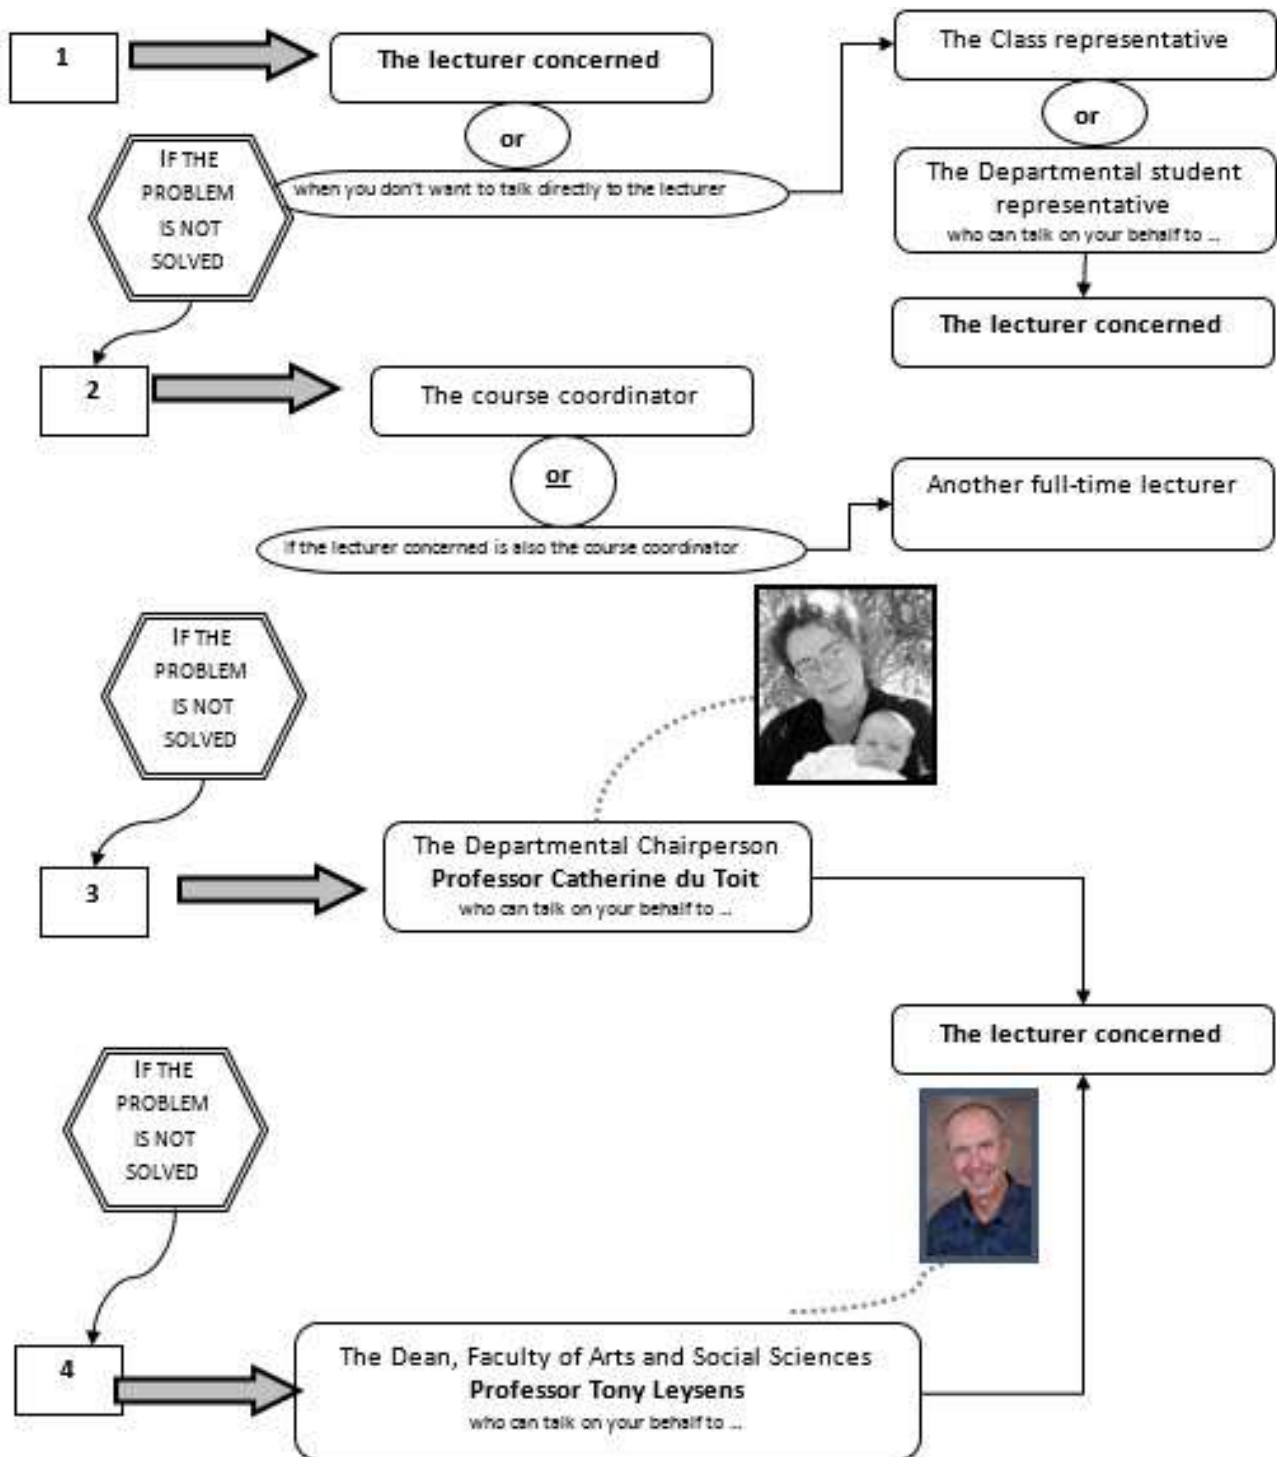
1

The lecturer concerned

or

when you don't want to talk directly to the lecturer

The Class representative

or

The Departmental student representative
who can talk on your behalf to ...

The lecturer concerned

IF THE PROBLEM IS NOT SOLVED

2

The course coordinator

or

If the lecturer concerned is also the course coordinator

Another full-time lecturer

IF THE PROBLEM IS NOT SOLVED

3

The Departmental Chairperson
**Professor Catherine du Toit**
who can talk on your behalf to ...

The lecturer concerned

IF THE PROBLEM IS NOT SOLVED

4

The Dean, Faculty of Arts and Social Sciences
**Professor Tony Leysens**
who can talk on your behalf to ...